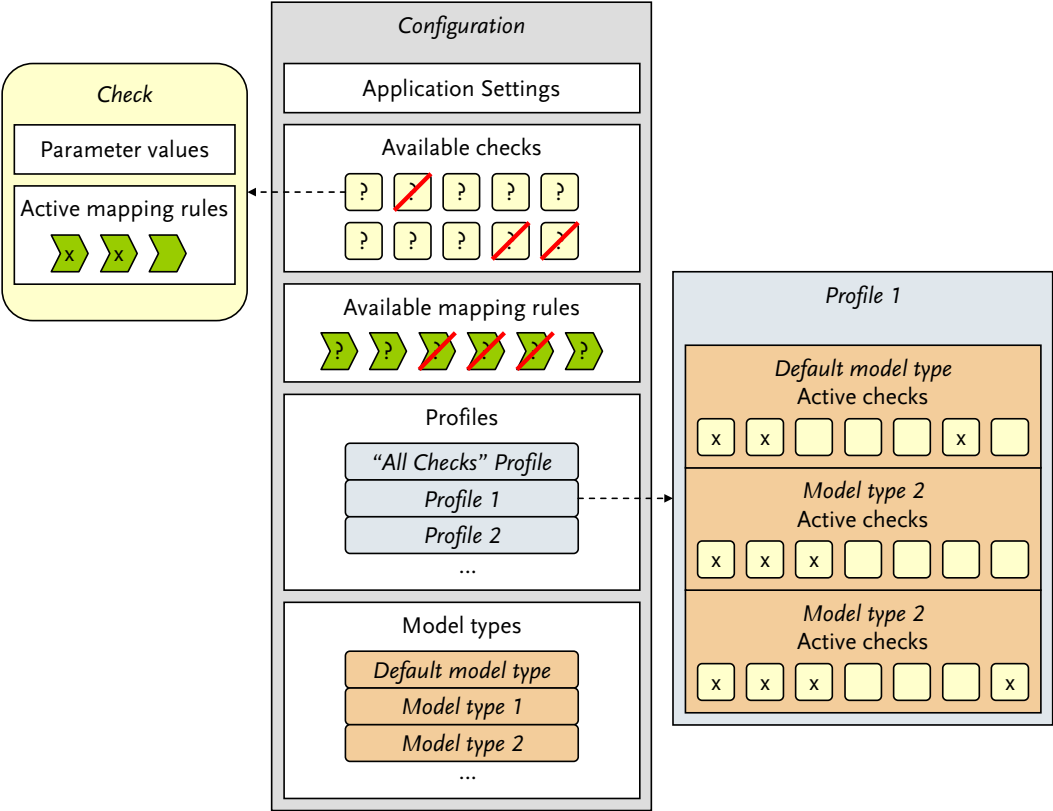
Check

Parameter values

Active mapping rules

x x

Configuration

Application Settings

Available checks

? ? ? ? ?
? ? ? ? ?

Available mapping rules

? ? ? ? ? ?

Profiles

"All Checks" Profile

Profile 1

Profile 2

...

Model types

Default model type

Model type 1

Model type 2

...

Profile 1

Default model type
Active checks

x x x

Model type 2
Active checks

x x x

Model type 2
Active checks

x x x x